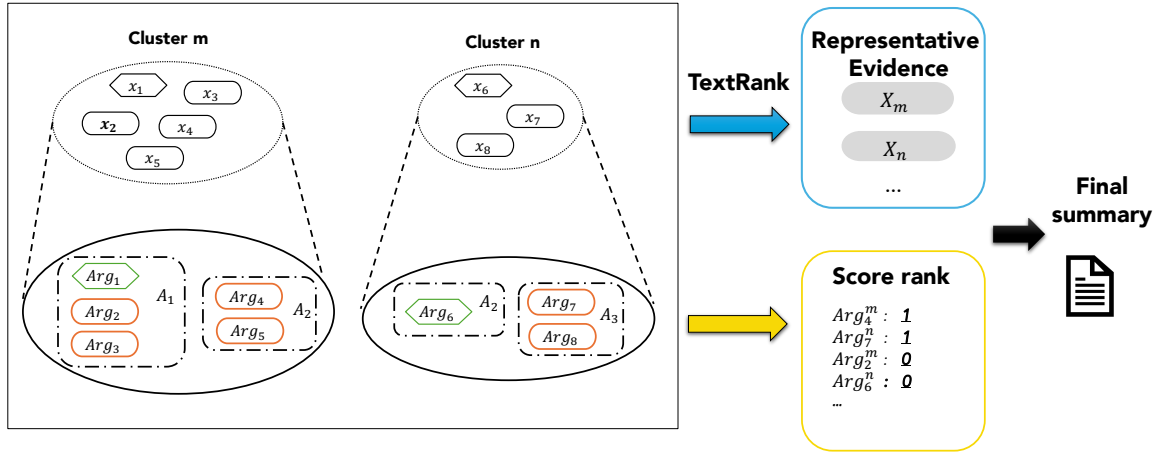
Cluster m

$x_1$ $x_3$
$x_2$ $x_4$
$x_5$

$Arg_1$
$Arg_2$
$Arg_3$
$A_1$

$Arg_4$
$Arg_5$
$A_2$

Cluster n

$x_6$
$x_7$
$x_8$

$Arg_6$
$A_2$

$Arg_7$
$Arg_8$
$A_3$

TextRank

Representative Evidence

$X_m$

$X_n$

...

Score rank

$Arg_4^m$ : 1
$Arg_7^n$ : 1
$Arg_2^m$ : 0
$Arg_6^n$ : 0
...

Final summary